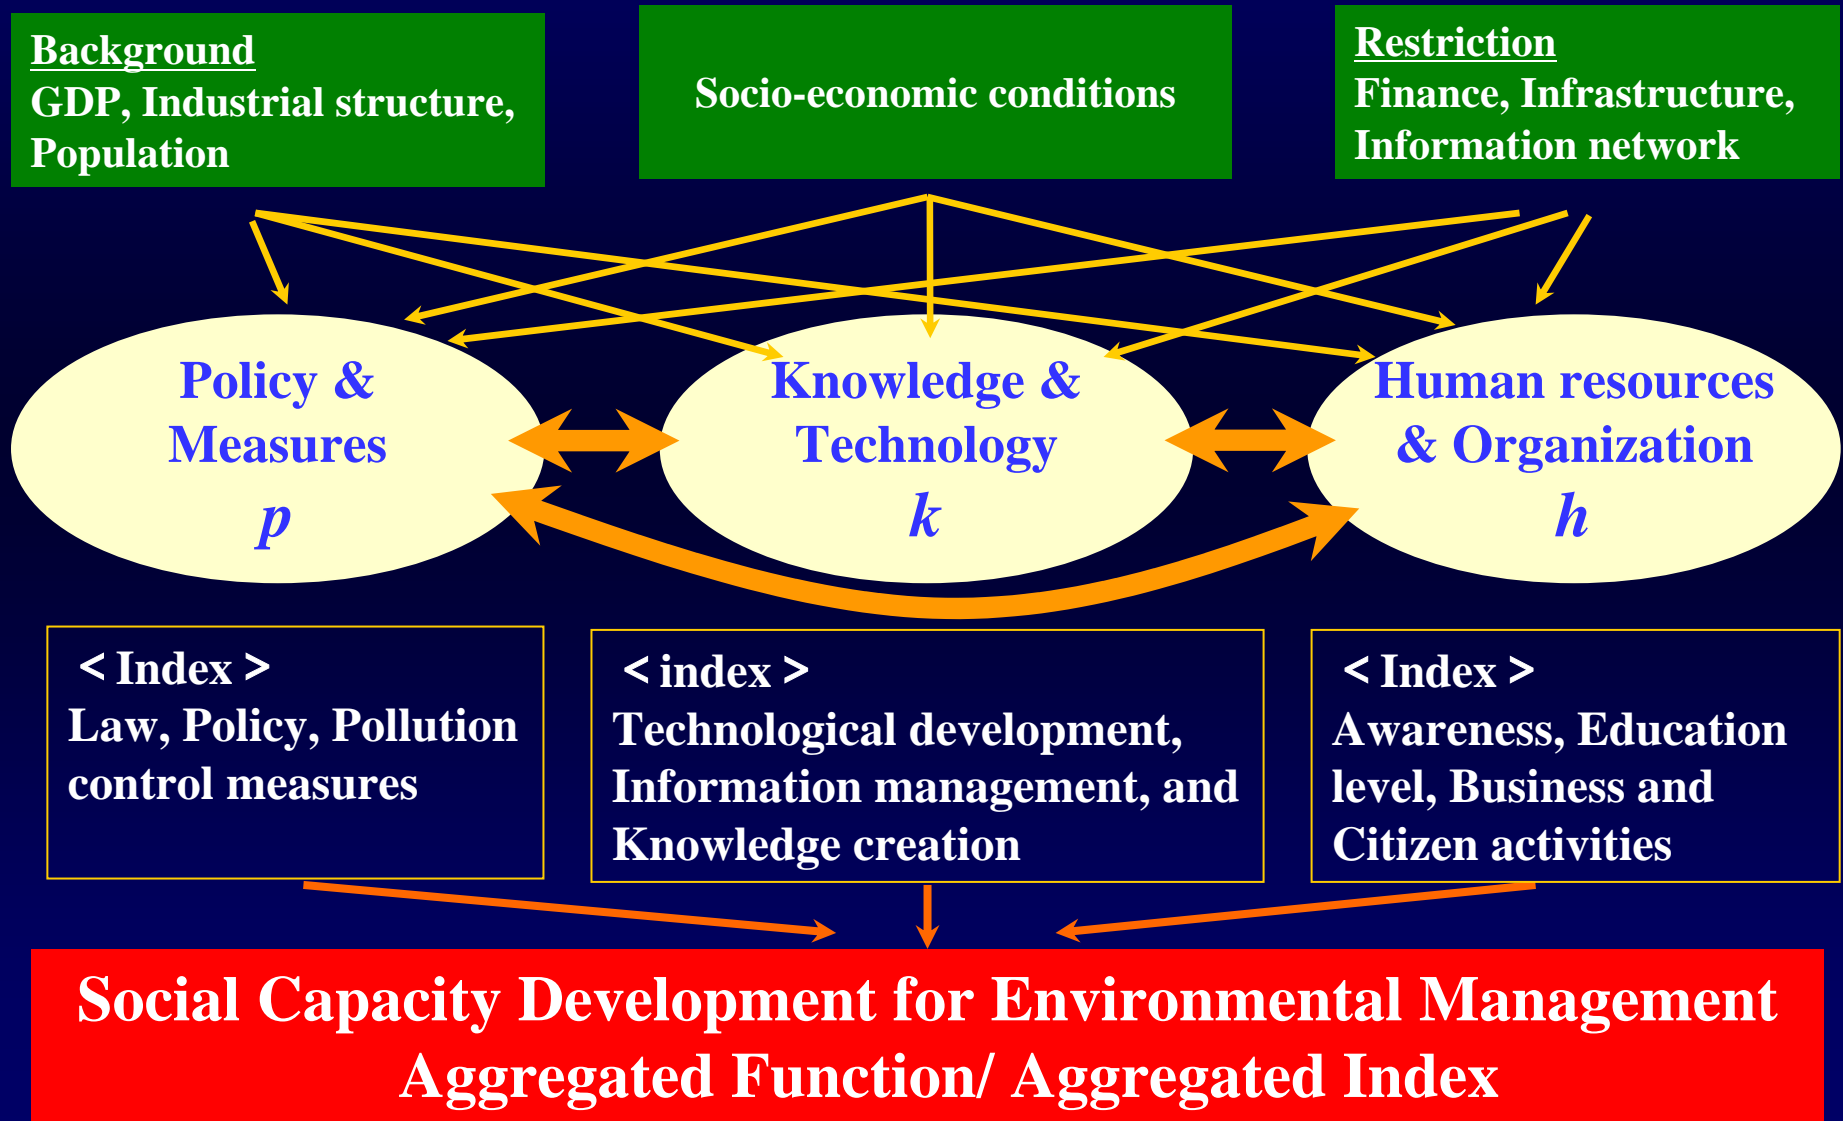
Background
GDP, Industrial structure, Population

Socio-economic conditions

Restriction
Finance, Infrastructure, Information network

Policy & Measures
$p$

Knowledge & Technology
$k$

Human resources & Organization
$h$

< Index >
Law, Policy, Pollution control measures

< index >
Technological development, Information management, and Knowledge creation

< Index >
Awareness, Education level, Business and Citizen activities

Social Capacity Development for Environmental Management
Aggregated Function/ Aggregated Index